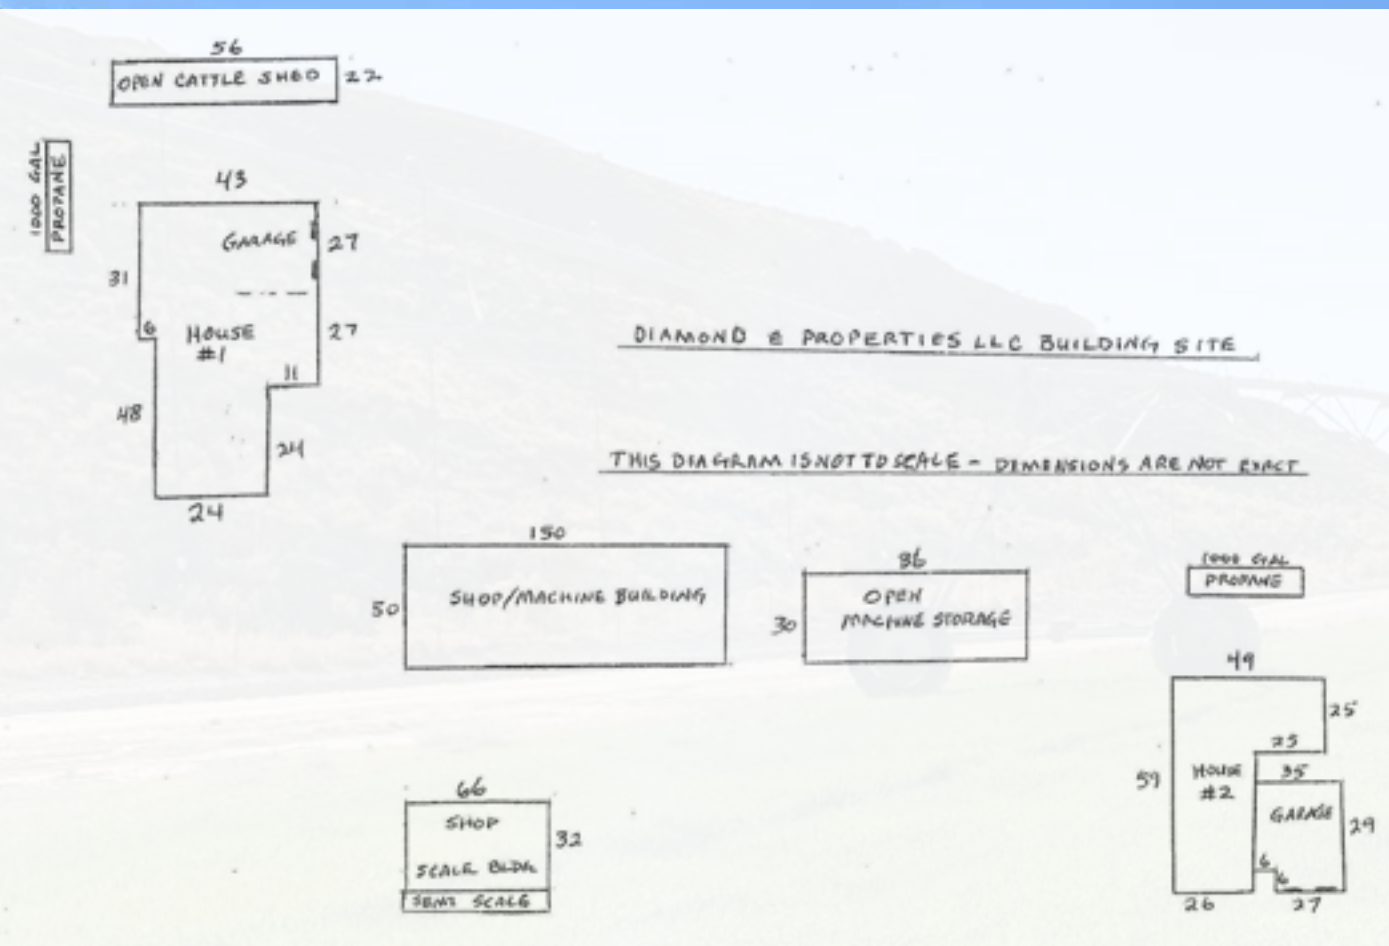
56
OPEN CATTLE SHED 22

1000 GAL PROPANE

43
GARAGE 27
31
6 HOUSE #1 27
11
48
24
24

DIAMOND E PROPERTIES LLC BUILDING SITE

THIS DIAGRAM IS NOT TO SCALE - DIMENSIONS ARE NOT EXACT

150
50 SHOP/MACHINE BUILDING

36
30 OPEN MACHINE STORAGE

1000 GAL PROPANE

49
25'
25
59 HOUSE #2
35
GARAGE 29
6
6
26 27

66
SHOP 32
SCALE BLDG
SEMI SCALE